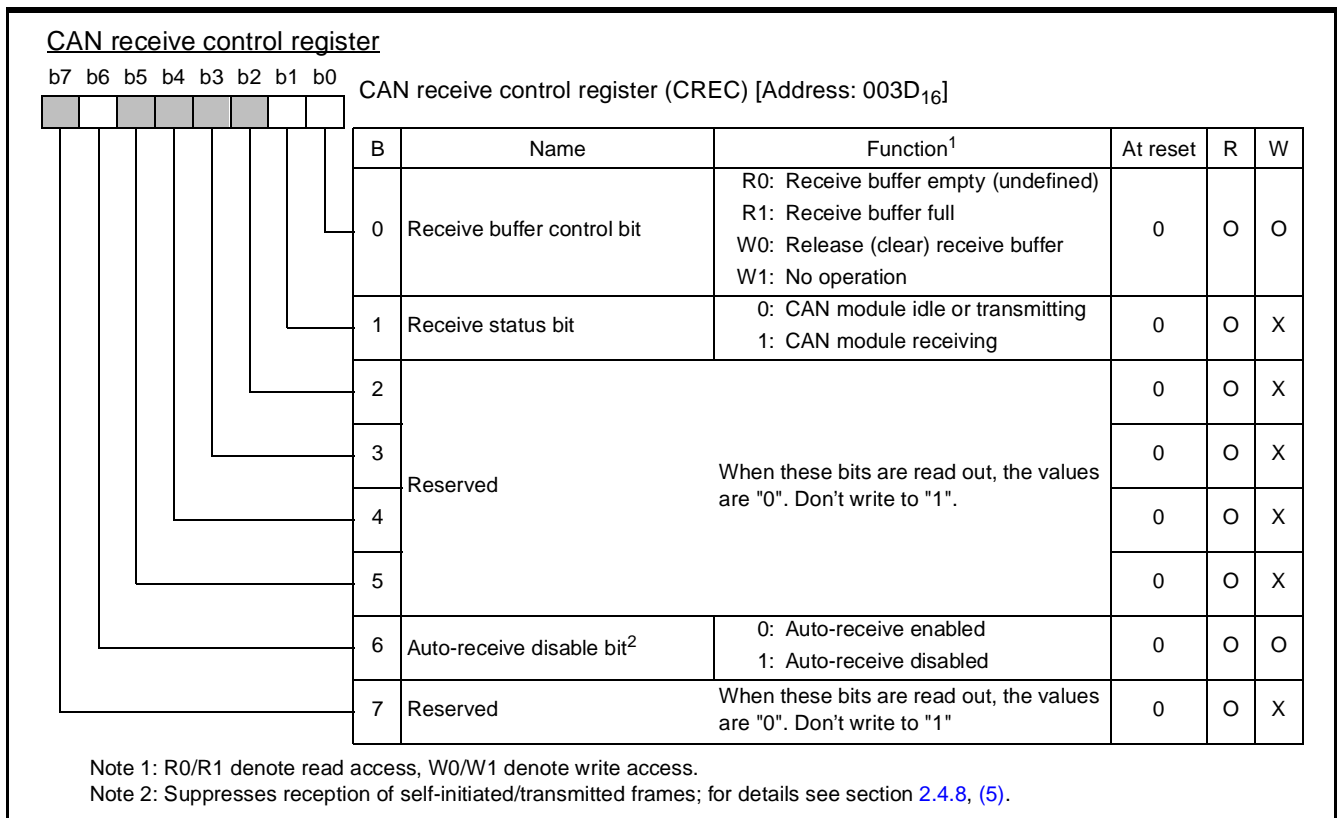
CAN receive control register

b7 b6 b5 b4 b3 b2 b1 b0

CAN receive control register (CREC) [Address: 003D$_{16}$]

| B | Name | Function$^1$ | At reset | R | W |
|---|---|---|---|---|---|
| 0 | Receive buffer control bit | R0: Receive buffer empty (undefined) R1: Receive buffer full W0: Release (clear) receive buffer W1: No operation | 0 | O | O |
| 1 | Receive status bit | 0: CAN module idle or transmitting 1: CAN module receiving | 0 | O | X |
| 2 | Reserved | When these bits are read out, the values are "0". Don't write to "1". | 0 | O | X |
| 3 | | | 0 | O | X |
| 4 | | | 0 | O | X |
| 5 | | | 0 | O | X |
| 6 | Auto-receive disable bit$^2$ | 0: Auto-receive enabled 1: Auto-receive disabled | 0 | O | O |
| 7 | Reserved | When these bits are read out, the values are "0". Don't write to "1" | 0 | O | X |

Note 1: R0/R1 denote read access, W0/W1 denote write access.
Note 2: Suppresses reception of self-initiated/transmitted frames; for details see section 2.4.8, (5).